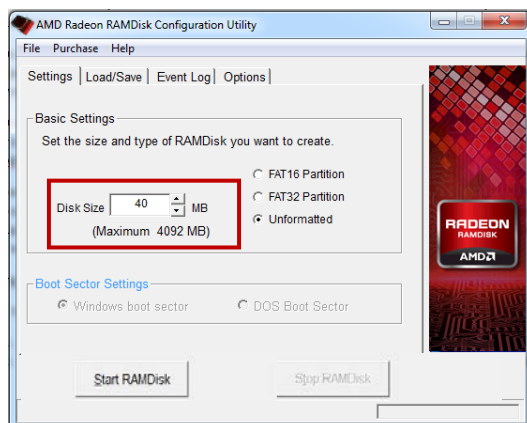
AMD Radeon RAMDisk Configuration Utility

File Purchase Help

Settings Load/Save Event Log Options

Basic Settings

Set the size and type of RAMDisk you want to create.

Disk Size 40 MB

(Maximum 4092 MB)

FAT16 Partition

FAT32 Partition

Unformatted

RADEON RAMDISK

AMD

Boot Sector Settings

Windows boot sector

DOS Boot Sector

Start RAMDisk

Stop RAMDisk